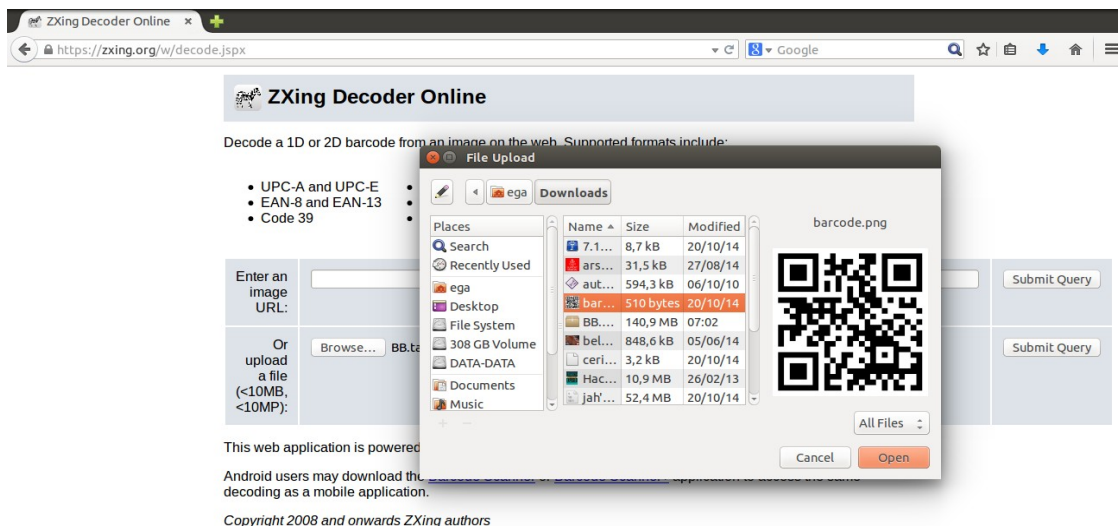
ZXing Decoder Online ×

https://zxing.org/w/decode.jspx

Google

ZXing Decoder Online

Decode a 1D or 2D barcode from an image on the web. Supported formats include:

- UPC-A and UPC-E
- EAN-8 and EAN-13
- Code 39

| Enter an image URL: | | Submit Query |
|---|---|---|
| Or upload a file (<10MB, <10MP): | Browse... BB.ta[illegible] | Submit Query |

This web application is powered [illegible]

Android users may download the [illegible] or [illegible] application to access the same decoding as a mobile application.

Copyright 2008 and onwards ZXing authors

File Upload

ega Downloads

Places
Search
Recently Used
ega
Desktop
File System
308 GB Volume
DATA-DATA
Documents
Music

| Name ▲ | Size | Modified |
|---|---|---|
| 7.1... | 8,7 kB | 20/10/14 |
| ars... | 31,5 kB | 27/08/14 |
| aut... | 594,3 kB | 06/10/10 |
| bar... | 510 bytes | 20/10/14 |
| BB... | 140,9 MB | 07:02 |
| bel... | 848,6 kB | 05/06/14 |
| ceri... | 3,2 kB | 20/10/14 |
| Hac... | 10,9 MB | 26/02/13 |
| jah'... | 52,4 MB | 20/10/14 |

barcode.png

All Files

Cancel Open